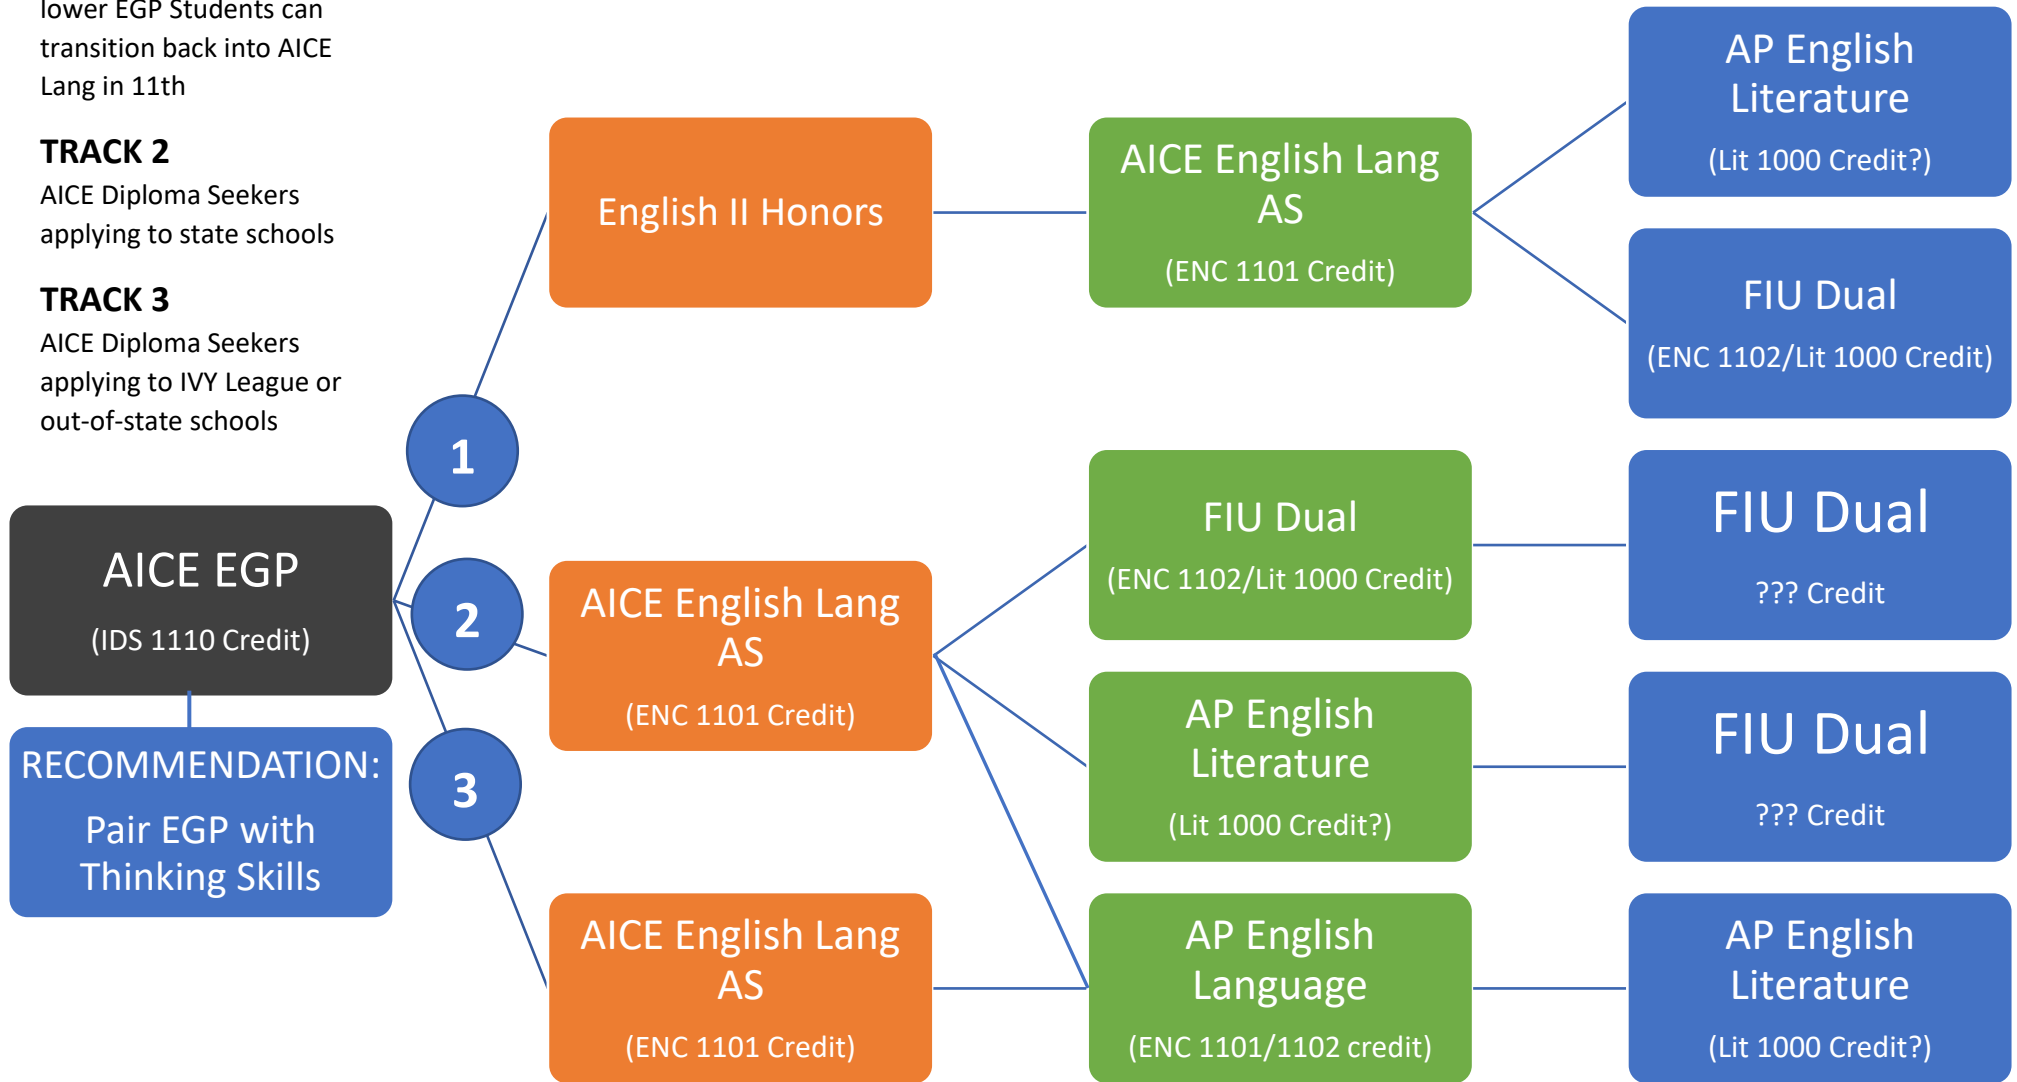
lower EGP Students can transition back into AICE Lang in 11th

TRACK 2
AICE Diploma Seekers applying to state schools

TRACK 3
AICE Diploma Seekers applying to IVY League or out-of-state schools

AICE EGP
(IDS 1110 Credit)

RECOMMENDATION:
Pair EGP with Thinking Skills

1

2

3

English II Honors

AICE English Lang AS
(ENC 1101 Credit)

AICE English Lang AS
(ENC 1101 Credit)

AICE English Lang AS
(ENC 1101 Credit)

FIU Dual
(ENC 1102/Lit 1000 Credit)

AP English Literature
(Lit 1000 Credit?)

AP English Language
(ENC 1101/1102 credit)

AP English Literature
(Lit 1000 Credit?)

FIU Dual
(ENC 1102/Lit 1000 Credit)

FIU Dual
??? Credit

FIU Dual
??? Credit

AP English Literature
(Lit 1000 Credit?)